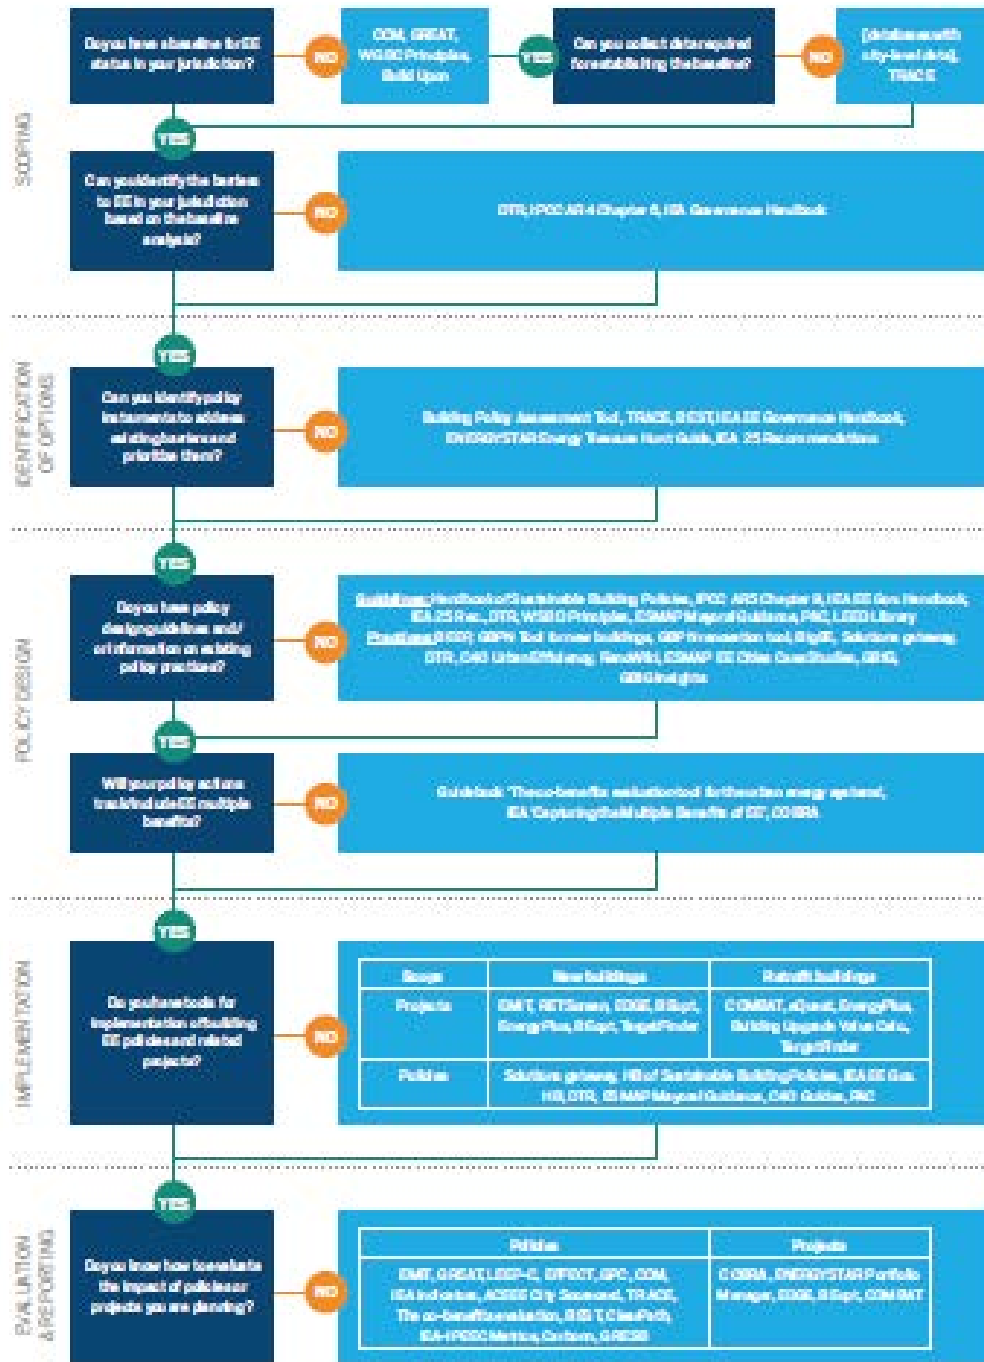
SCOPING

Do you have a baseline for EE status in your jurisdiction?

NO

CDM, GREAT, WGBC Principles, Build Upon

YES

Can you collect data required for establishing the baseline?

NO

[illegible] city-level data), TRACE

YES

Can you identify the barriers to EE in your jurisdiction based on the baseline analysis?

NO

DTR, IPCC AR4 Chapter 6, IEA Governance Handbook

IDENTIFICATION OF OPTIONS

YES

Can you identify policy instruments to address existing barriers and prioritize them?

NO

Building Policy Assessment Tool, TRACE, BEST, IEA EE Governance Handbook, ENERGY STAR Energy Treasure Hunt Guide, IEA 25 Recommendations

POLICY DESIGN

YES

Do you have policy design guidelines and/or information on existing policy practices?

NO

Guidelines: Handbook of Sustainable Building Policies, IPCC AR5 Chapter 9, IEA EE Gov. Handbook, IEA 25 Rec., DTR, WGBC Principles, C2MAP Mayoral Guidance, PAC, LEED Library
Practices: BEST, GBPN Tool Screen buildings, GBP Innovation tool, BigEE, Solutions gateway, DTR, C40 UrbanEfficiency, RenoWiki, C2MAP EE Cities Case Studies, GBIG, GBIG insights

YES

Will your policy actions track/include EE multiple benefits?

NO

Guidebook 'The co-benefits evaluation tool for the urban energy systems', IEA 'Capturing the Multiple Benefits of EE', COBRA

IMPLEMENTATION

YES

Do you have tools for implementation of building EE policies and related projects?

NO

| Scope | New buildings | Retrofit buildings |
|---|---|---|
| Projects | EMIT, RETScreen, EDGE, BSapt, EnergyPlus, BSapt, TargetFinder | COMBAT, eQuest, EnergyPlus, Building Upgrade Value Calc, TargetFinder |
| Policies | Solutions gateway, HB of Sustainable Building Policies, IEA EE Gov. HB, DTR, C2MAP Mayoral Guidance, C40 Guides, PAC | |

EVALUATION & REPORTING

YES

Do you know how to evaluate the impact of policies or projects you are planning?

NO

| Policies | Projects |
|---|---|
| EMIT, GREAT, LEED-C, EFFECT, GPC, CDM, IEA Indicators, ACEEE City Scorecard, TRACE, The co-benefits evaluation, BEST, ClearPath, IEA-IPEEC Metrics, Carbonn, GRESB | COBRA, ENERGY STAR Portfolio Manager, EDGE, BSapt, COMBAT |